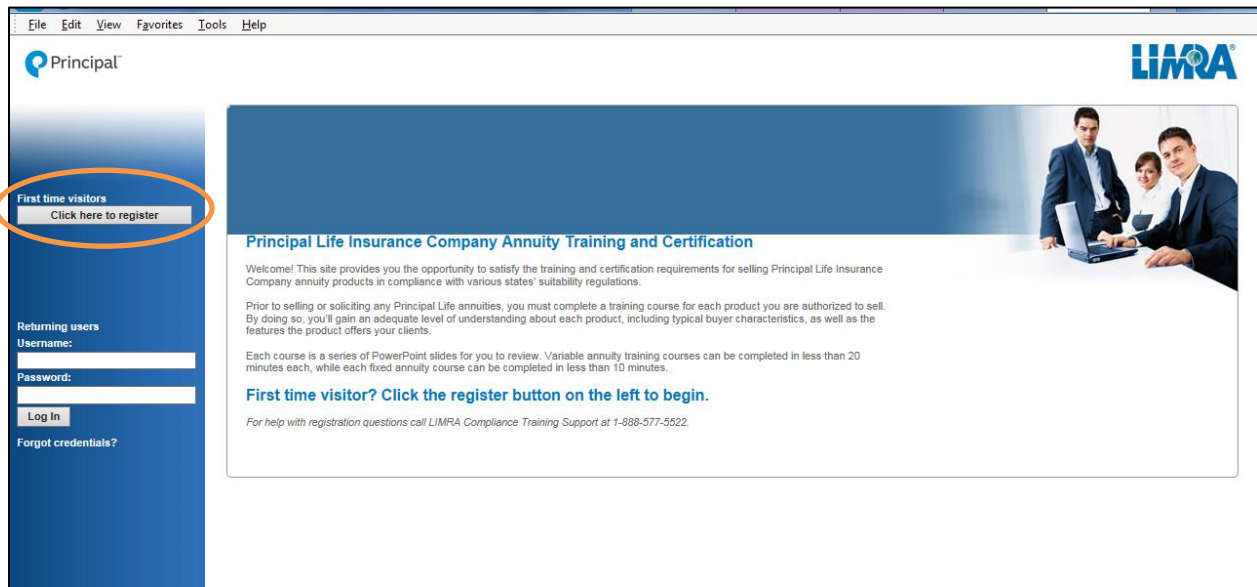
File Edit View Favorites Tools Help

Principal™

LIMRA®

First time visitors
Click here to register

Returning users
Username:
Password:
Log In
Forgot credentials?

Principal Life Insurance Company Annuity Training and Certification

Welcome! This site provides you the opportunity to satisfy the training and certification requirements for selling Principal Life Insurance Company annuity products in compliance with various states' suitability regulations.

Prior to selling or soliciting any Principal Life annuities, you must complete a training course for each product you are authorized to sell. By doing so, you'll gain an adequate level of understanding about each product, including typical buyer characteristics, as well as the features the product offers your clients.

Each course is a series of PowerPoint slides for you to review. Variable annuity training courses can be completed in less than 20 minutes each, while each fixed annuity course can be completed in less than 10 minutes.

First time visitor? Click the register button on the left to begin.

For help with registration questions call LIMRA Compliance Training Support at 1-888-577-5522.